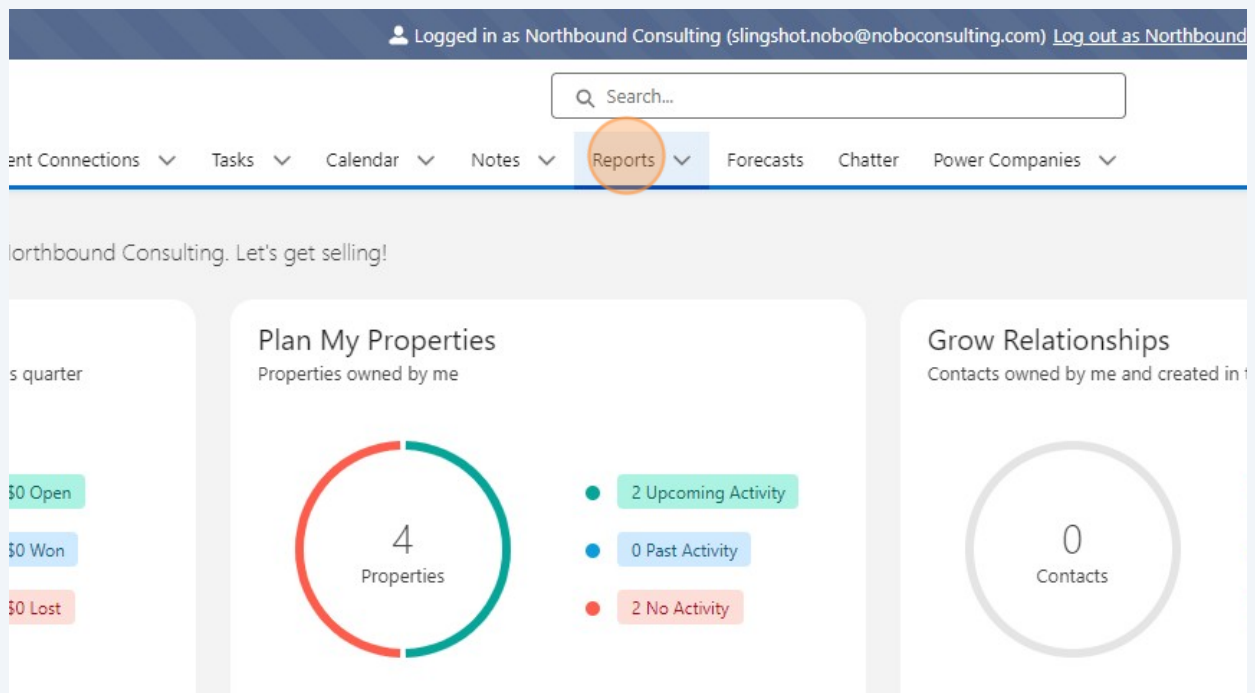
Logged in as Northbound Consulting (slingshot.nobo@noboconsulting.com) Log out as Northbound

Search...

ent Connections Tasks Calendar Notes Reports Forecasts Chatter Power Companies

lorthbound Consulting. Let's get selling!

s quarter

$0 Open

$0 Won

$0 Lost

Plan My Properties
Properties owned by me

4
Properties

2 Upcoming Activity

0 Past Activity

2 No Activity

Grow Relationships
Contacts owned by me and created in t

0
Contacts